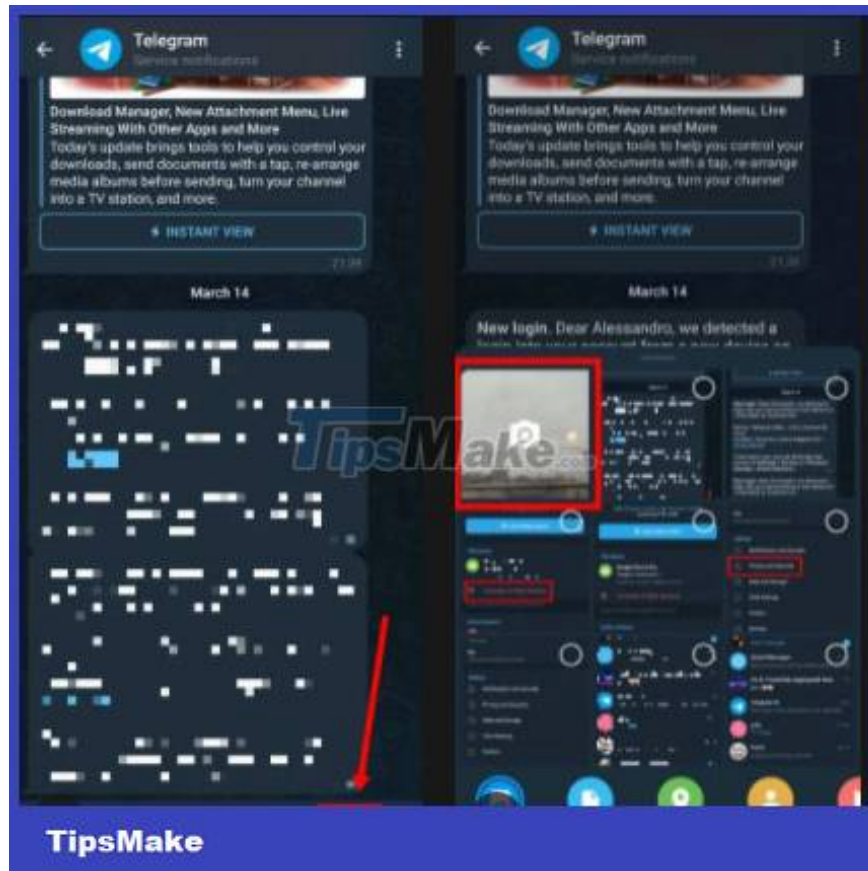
Telegram
Service notifications

Download Manager, New Attachment Menu, Live Streaming With Other Apps and More
Today's update brings tools to help you control your downloads, send documents with a tap, re-arrange media albums before sending, turn your channel into a TV station, and more.

INSTANT VIEW

21:26

March 14

Telegram
Service notifications

Download Manager, New Attachment Menu, Live Streaming With Other Apps and More
Today's update brings tools to help you control your downloads, send documents with a tap, re-arrange media albums before sending, turn your channel into a TV station, and more.

INSTANT VIEW

21:26

March 14

New login. Dear Alessandro, we detected a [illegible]

TipsMake

TipsMake